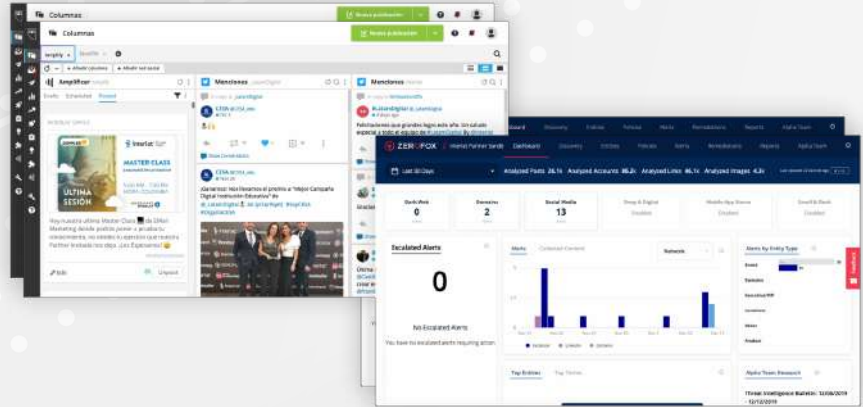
Columnas

Columnas

Nueva publicación

Amplificar

Menciones

Menciones

MASTER CLASS

ÚLTIMA SESIÓN

ZEROFOX

Dashboard

Last 30 Days

Analyzed Posts 26.1k Analyzed Accounts 86.2k Analyzed Links 46.1k Analyzed Images 4.3k

Dark Web
0

Domains
2

Social Media
13

Escalated Alerts

0

No Escalated Alerts

You have no escalated alerts requiring action.

Alerts

Alerts by Entity Type

Top Entities

Alpha Team Research